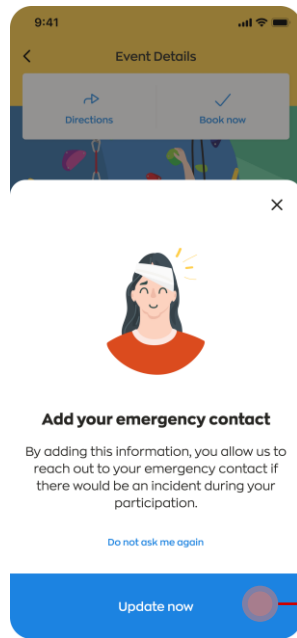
9:41

Event Details

Directions

Book now

Add your emergency contact

By adding this information, you allow us to reach out to your emergency contact if there would be an incident during your participation.

Do not ask me again

Update now